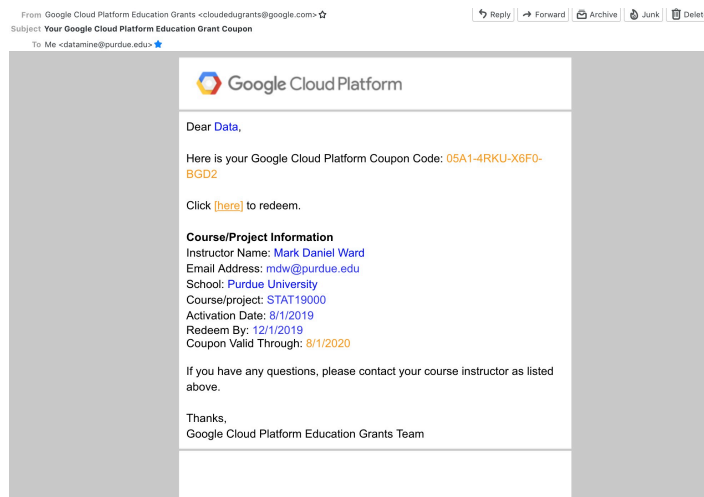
From Google Cloud Platform Education Grants <cloudedugrants@google.com>
Subject Your Google Cloud Platform Education Grant Coupon
To Me <datamine@purdue.edu>

Reply | Forward | Archive | Junk | Delet

Google Cloud Platform

Dear Data,

Here is your Google Cloud Platform Coupon Code: 05A1-4RKU-X6F0-BGD2

Click [here] to redeem.

Course/Project Information
Instructor Name: Mark Daniel Ward
Email Address: mdw@purdue.edu
School: Purdue University
Course/project: STAT19000
Activation Date: 8/1/2019
Redeem By: 12/1/2019
Coupon Valid Through: 8/1/2020

If you have any questions, please contact your course instructor as listed above.

Thanks,
Google Cloud Platform Education Grants Team